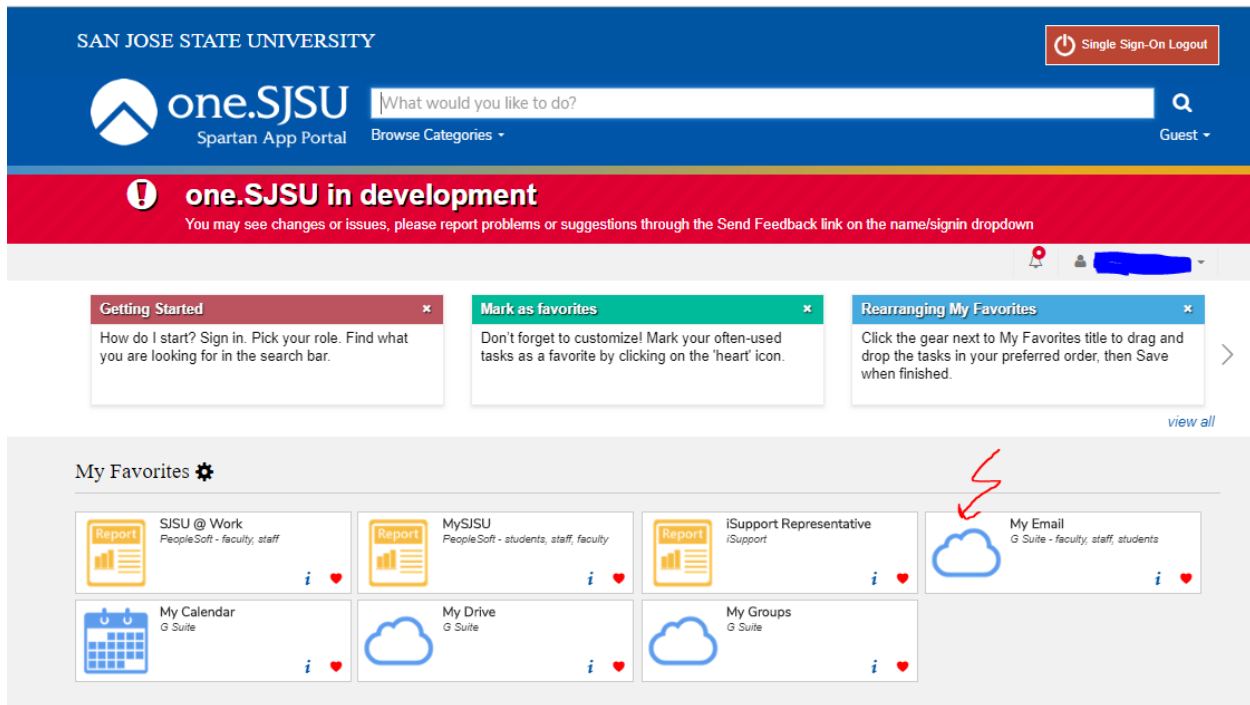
SAN JOSE STATE UNIVERSITY

Single Sign-On Logout

one.SJSU
Spartan App Portal

What would you like to do?

Browse Categories

Guest

one.SJSU in development
You may see changes or issues, please report problems or suggestions through the Send Feedback link on the name/signin dropdown

Getting Started
How do I start? Sign in. Pick your role. Find what you are looking for in the search bar.

Mark as favorites
Don't forget to customize! Mark your often-used tasks as a favorite by clicking on the 'heart' icon.

Rearranging My Favorites
Click the gear next to My Favorites title to drag and drop the tasks in your preferred order, then Save when finished.

view all

My Favorites

Report
SJSU @ Work
PeopleSoft - faculty, staff
i

Report
MySJSU
PeopleSoft - students, staff, faculty
i

Report
iSupport Representative
iSupport
i

My Email
G Suite - faculty, staff, students
i

My Calendar
G Suite
i

My Drive
G Suite
i

My Groups
G Suite
i